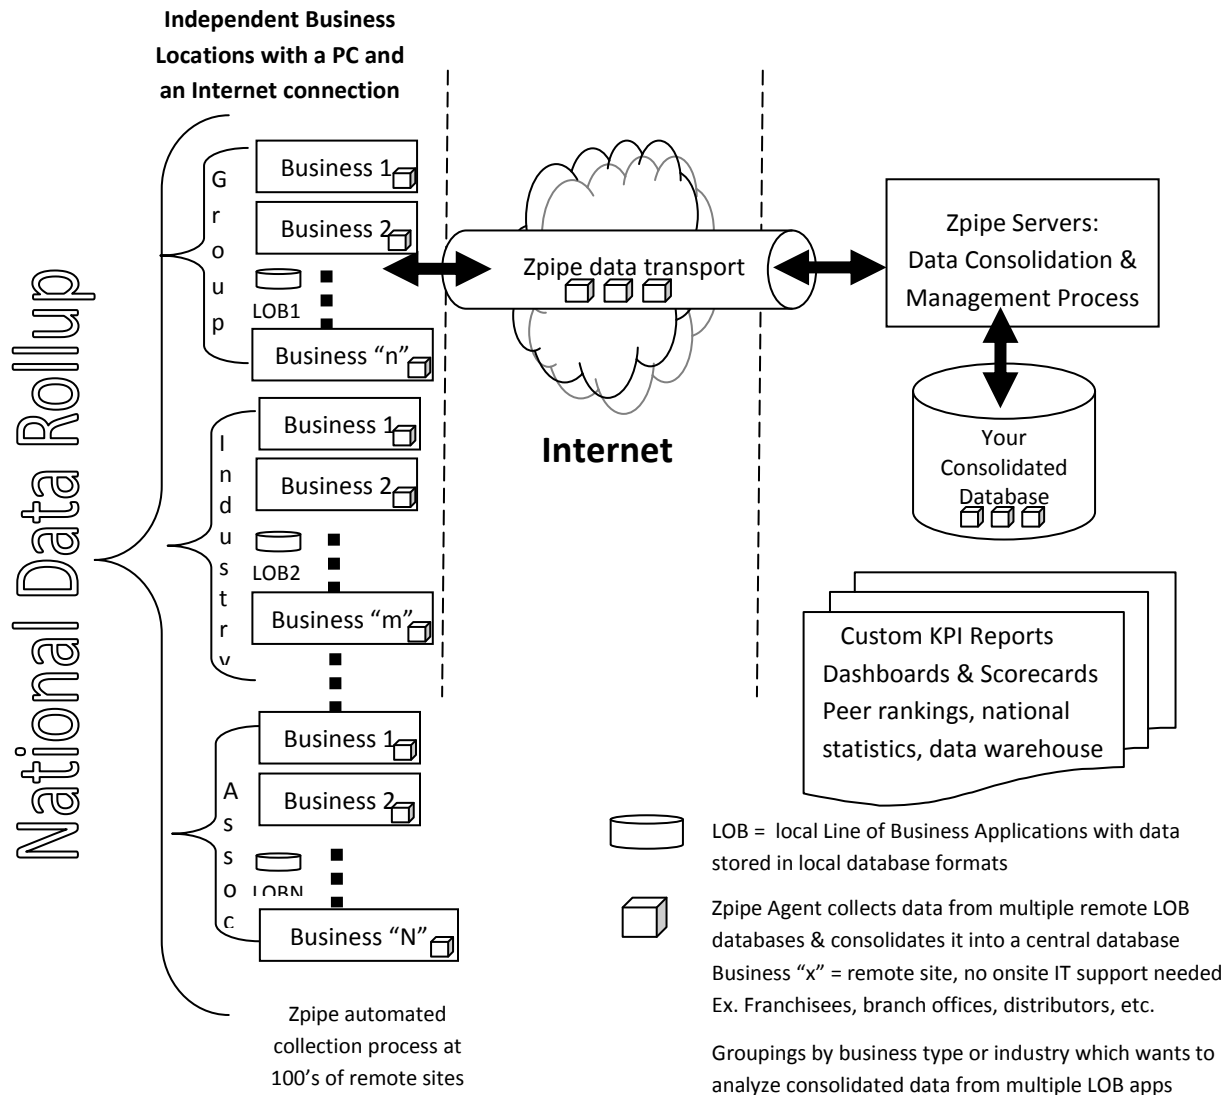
Independent Business Locations with a PC and an Internet connection

National Data Rollup

Group

Business 1

Business 2

LOB1

Business "n"

Industry

Business 1

Business 2

LOB2

Business "m"

Assoc

Business 1

Business 2

LOBN

Business "N"

Zpipe automated collection process at 100's of remote sites

Zpipe data transport

Internet

Zpipe Servers: Data Consolidation & Management Process

Your Consolidated Database

Custom KPI Reports
Dashboards & Scorecards
Peer rankings, national statistics, data warehouse

LOB = local Line of Business Applications with data stored in local database formats

Zpipe Agent collects data from multiple remote LOB databases & consolidates it into a central database
Business "x" = remote site, no onsite IT support needed
Ex. Franchisees, branch offices, distributors, etc.

Groupings by business type or industry which wants to analyze consolidated data from multiple LOB apps